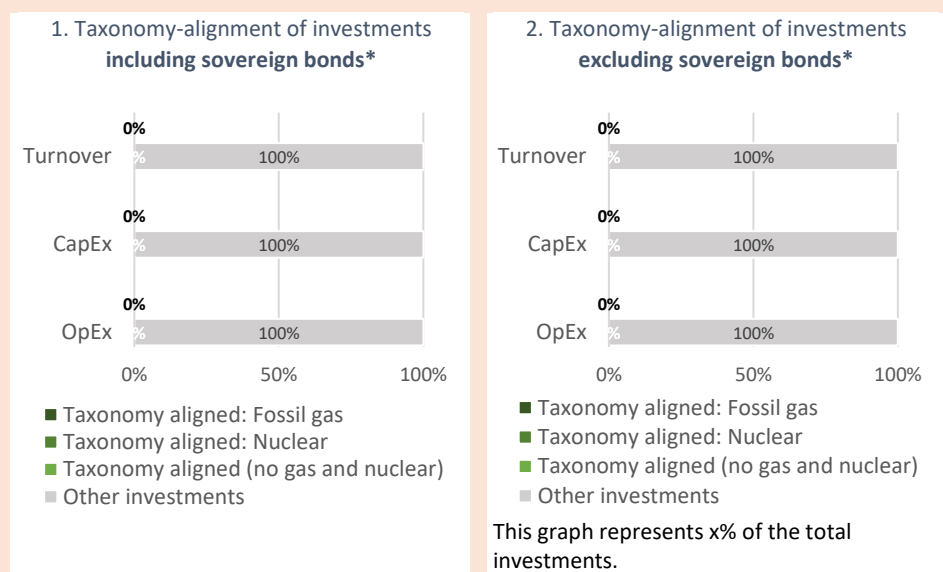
1. Taxonomy-alignment of investments **including sovereign bonds***

0%
Turnover % 100%

0%
CapEx % 100%

0%
OpEx % 100%

0% 50% 100%

■ Taxonomy aligned: Fossil gas
■ Taxonomy aligned: Nuclear
■ Taxonomy aligned (no gas and nuclear)
■ Other investments

2. Taxonomy-alignment of investments **excluding sovereign bonds***

0%
Turnover % 100%

0%
CapEx % 100%

0%
OpEx % 100%

0% 50% 100%

■ Taxonomy aligned: Fossil gas
■ Taxonomy aligned: Nuclear
■ Taxonomy aligned (no gas and nuclear)
■ Other investments

This graph represents x% of the total investments.